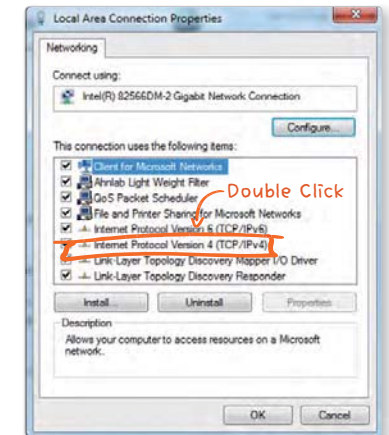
Local Area Connection Properties

Networking

Connect using:

Intel(R) 82566DM-2 Gigabit Network Connection

Configure...

This connection uses the following items:

Client for Microsoft Networks
Ahnlab Light Weight Filter
QoS Packet Scheduler
File and Printer Sharing for Microsoft Networks
Internet Protocol Version 6 (TCP/IPv6)
Internet Protocol Version 4 (TCP/IPv4)
Link-Layer Topology Discovery Mapper I/O Driver
Link-Layer Topology Discovery Responder

Double Click

Install... Uninstall Properties

Description

Allows your computer to access resources on a Microsoft network.

OK Cancel